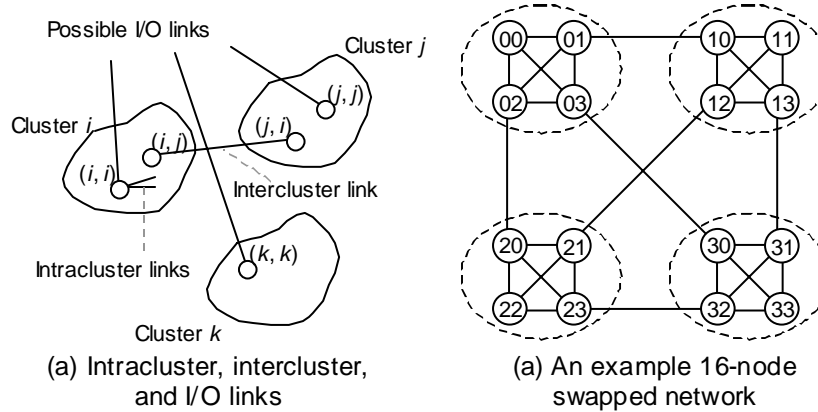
Possible I/O links

Cluster $j$

$(j, j)$

Cluster $i$

$(i, j)$

$(j, i)$

$(i, i)$

Intercluster link

Intracluster links

$(k, k)$

Cluster $k$

(a) Intracluster, intercluster, and I/O links

00 01 10 11
02 03 12 13
20 21 30 31
22 23 32 33

(a) An example 16-node swapped network